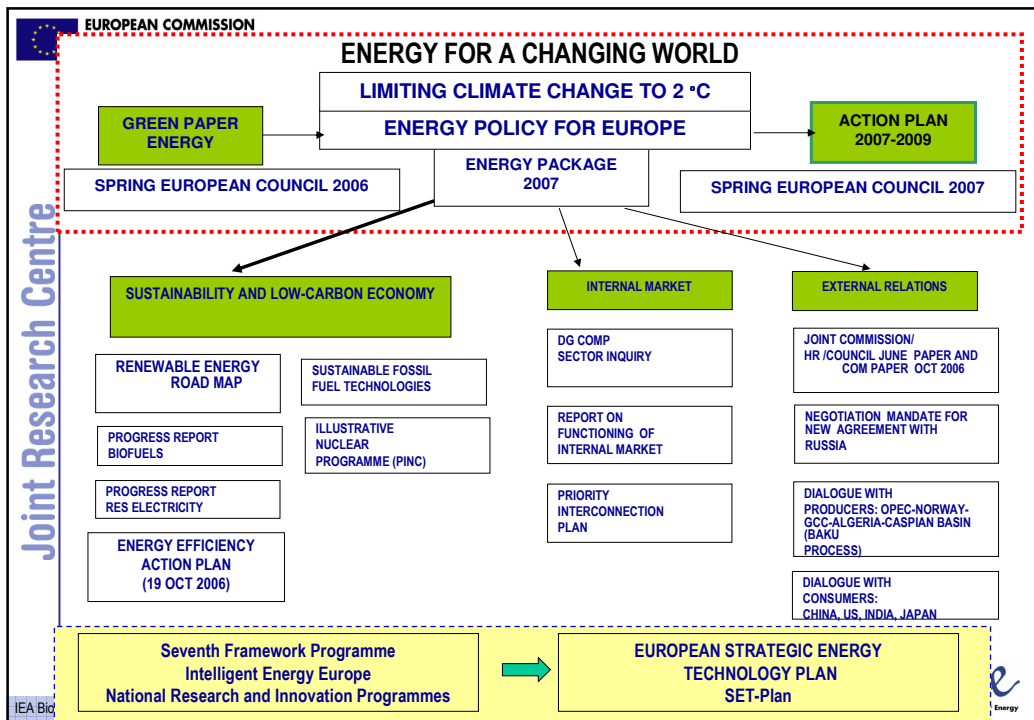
EUROPEAN COMMISSION

Joint Research Centre

ENERGY FOR A CHANGING WORLD

LIMITING CLIMATE CHANGE TO 2 °C

GREEN PAPER ENERGY

ENERGY POLICY FOR EUROPE

ACTION PLAN 2007-2009

SPRING EUROPEAN COUNCIL 2006

ENERGY PACKAGE 2007

SPRING EUROPEAN COUNCIL 2007

SUSTAINABILITY AND LOW-CARBON ECONOMY

INTERNAL MARKET

EXTERNAL RELATIONS

RENEWABLE ENERGY ROAD MAP

SUSTAINABLE FOSSIL FUEL TECHNOLOGIES

PROGRESS REPORT BIOFUELS

ILLUSTRATIVE NUCLEAR PROGRAMME (PINC)

PROGRESS REPORT RES ELECTRICITY

ENERGY EFFICIENCY ACTION PLAN (19 OCT 2006)

DG COMP SECTOR INQUIRY

REPORT ON FUNCTIONING OF INTERNAL MARKET

PRIORITY INTERCONNECTION PLAN

JOINT COMMISSION/ HR /COUNCIL JUNE PAPER AND COM PAPER OCT 2006

NEGOTIATION MANDATE FOR NEW AGREEMENT WITH RUSSIA

DIALOGUE WITH PRODUCERS: OPEC-NORWAY-GCC-ALGERIA-CASPIAN BASIN (BAKU PROCESS)

DIALOGUE WITH CONSUMERS: CHINA, US, INDIA, JAPAN

Seventh Framework Programme
Intelligent Energy Europe
National Research and Innovation Programmes

EUROPEAN STRATEGIC ENERGY TECHNOLOGY PLAN
SET-Plan

IEA Bio

e
Energy